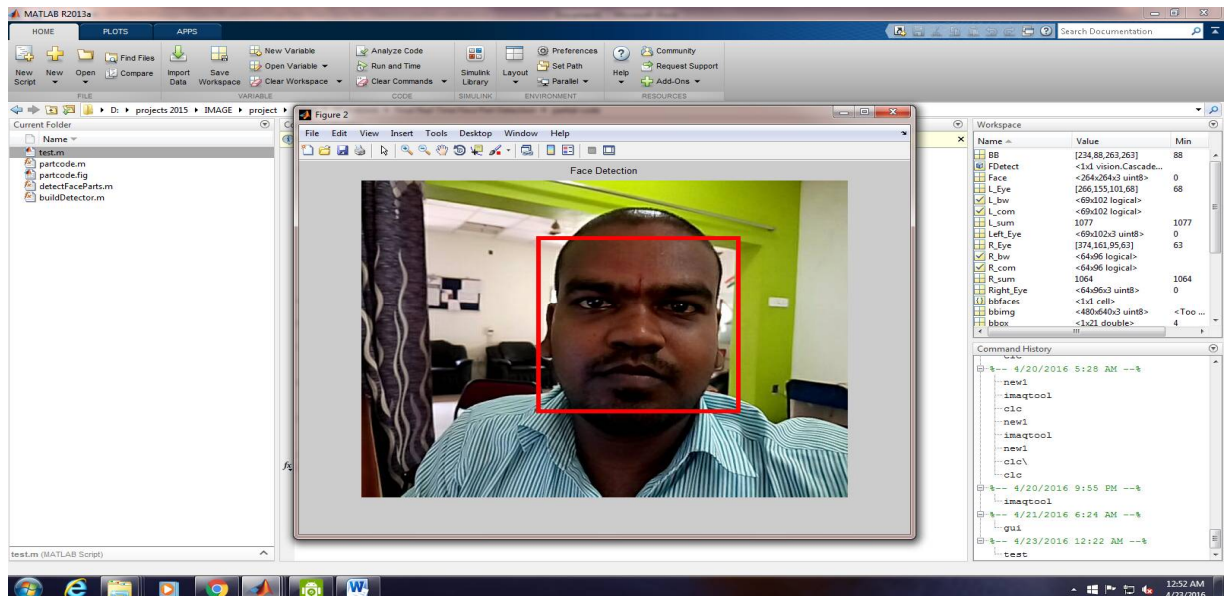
MATLAB R2013a

HOME PLOTS APPS

Search Documentation

New Script New Open Find Files Compare Import Data Save Workspace New Variable Open Variable Clear Workspace Analyze Code Run and Time Clear Commands Simulink Library Layout Preferences Set Path Parallel Help Community Request Support Add-Ons

FILE VARIABLE CODE SIMULINK ENVIRONMENT RESOURCES

D: ▸ projects 2015 ▸ IMAGE ▸ project ▸

Current Folder

Name

test.m
partcode.m
partcode.fig
detectFaceParts.m
buildDetector.m

test.m (MATLAB Script)

Figure 2

File Edit View Insert Tools Desktop Window Help

Face Detection

Workspace

| Name | Value | Min |
|---|---|---|
| BB | [234,88,263,263] | 88 |
| FDetect | <1x1 vision.Cascade... | |
| Face | <264x264x3 uint8> | 0 |
| L_Eye | [266,155,101,68] | 68 |
| L_bw | <69x102 logical> | |
| L_com | <69x102 logical> | |
| L_sum | 1077 | 1077 |
| Left_Eye | <69x102x3 uint8> | 0 |
| R_Eye | [374,161,95,63] | 63 |
| R_bw | <64x96 logical> | |
| R_com | <64x96 logical> | |
| R_sum | 1064 | 1064 |
| Right_Eye | <64x96x3 uint8> | 0 |
| bbfaces | <1x1 cell> | |
| bbimg | <480x640x3 uint8> | <Too ... |
| bbox | <1x21 double> | 4 |

Command History

%-- 4/20/2016 5:28 AM --%
new1
imaqtool
clc
new1
imaqtool
new1
clc\
clc
%-- 4/20/2016 9:55 PM --%
imaqtool
%-- 4/21/2016 6:24 AM --%
gui
%-- 4/23/2016 12:22 AM --%
test

12:52 AM
4/23/2016